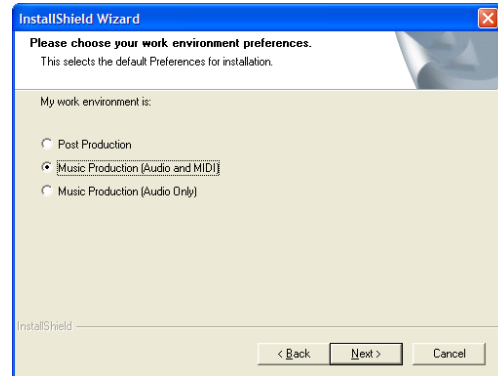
InstallShield Wizard

Please choose your work environment preferences.
This selects the default Preferences for installation.

My work environment is:

Post Production
Music Production (Audio and MIDI)
Music Production (Audio Only)

InstallShield

< Back
Next >
Cancel